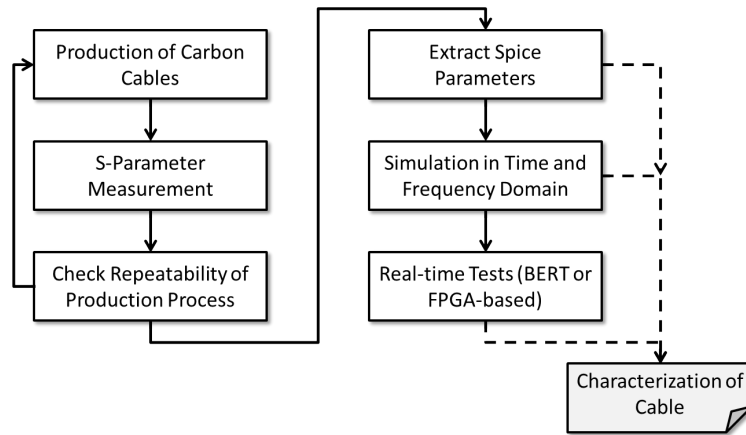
Production of Carbon Cables

S-Parameter Measurement

Check Repeatability of Production Process

Extract Spice Parameters

Simulation in Time and Frequency Domain

Real-time Tests (BERT or FPGA-based)

Characterization of Cable